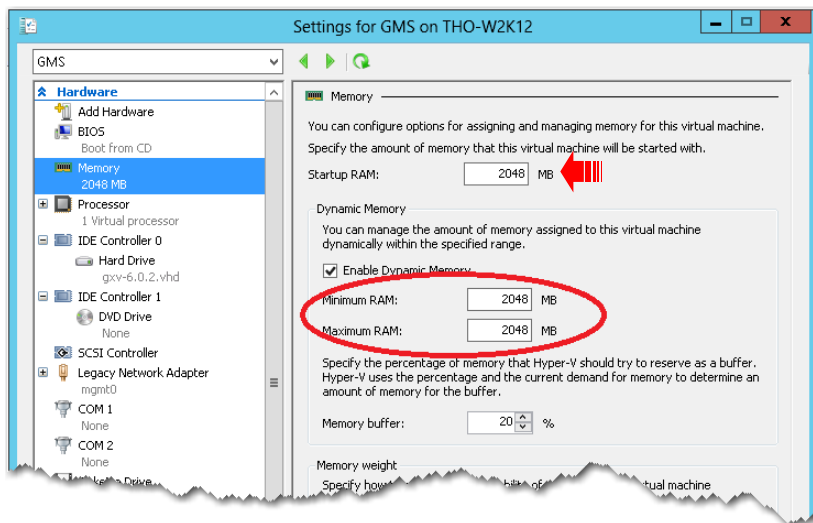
Settings for GMS on THO-W2K12

GMS

Hardware
Add Hardware
BIOS
Boot from CD
Memory
2048 MB
Processor
1 Virtual processor
IDE Controller 0
Hard Drive
gxv-6.0.2.vhd
IDE Controller 1
DVD Drive
None
SCSI Controller
Legacy Network Adapter
mgmt0
COM 1
None
COM 2
None
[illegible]

Memory

You can configure options for assigning and managing memory for this virtual machine.

Specify the amount of memory that this virtual machine will be started with.

Startup RAM: 2048 MB

Dynamic Memory

You can manage the amount of memory assigned to this virtual machine dynamically within the specified range.

Enable Dynamic Memory

Minimum RAM: 2048 MB

Maximum RAM: 2048 MB

Specify the percentage of memory that Hyper-V should try to reserve as a buffer. Hyper-V uses the percentage and the current demand for memory to determine an amount of memory for the buffer.

Memory buffer: 20 %

Memory weight

Specify how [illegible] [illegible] virtual machine